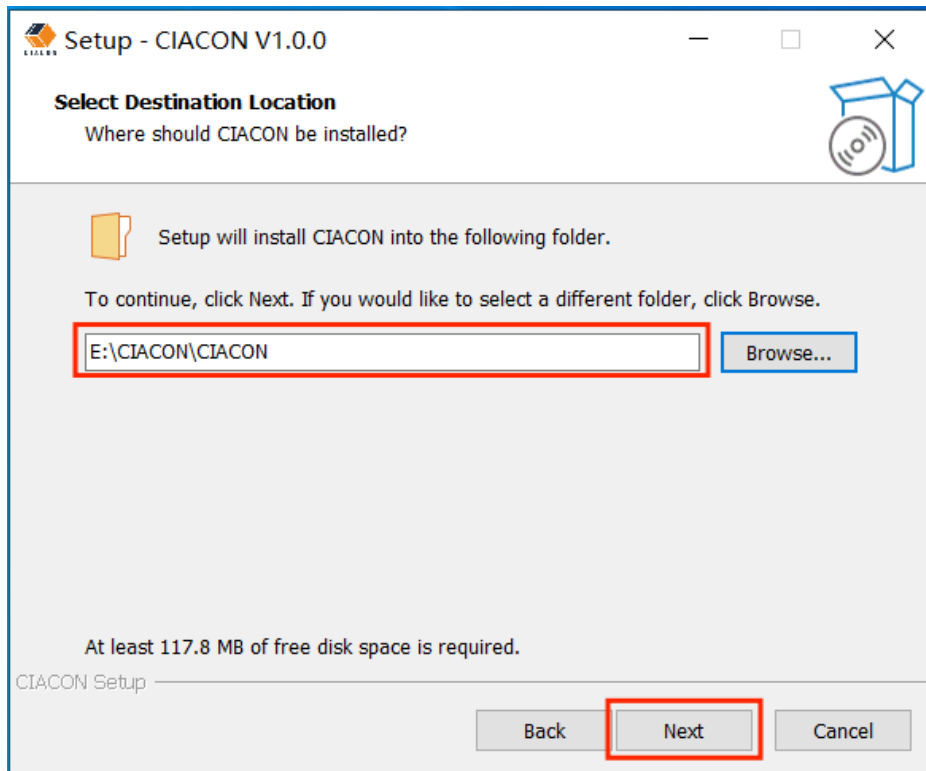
Setup - CIACON V1.0.0

Select Destination Location
Where should CIACON be installed?

Setup will install CIACON into the following folder.

To continue, click Next. If you would like to select a different folder, click Browse.

E:\CIACON\CIACON

Browse...

At least 117.8 MB of free disk space is required.

CIACON Setup

Back

Next

Cancel